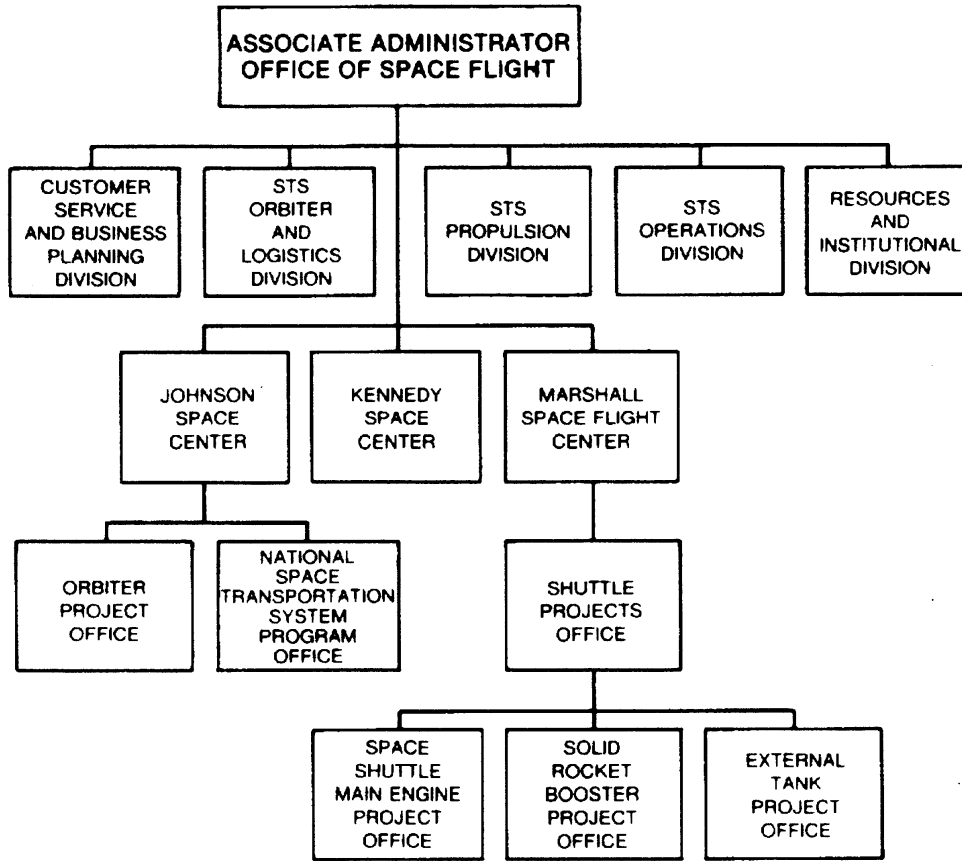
ASSOCIATE ADMINISTRATOR OFFICE OF SPACE FLIGHT

CUSTOMER SERVICE AND BUSINESS PLANNING DIVISION

STS ORBITER AND LOGISTICS DIVISION

STS PROPULSION DIVISION

STS OPERATIONS DIVISION

RESOURCES AND INSTITUTIONAL DIVISION

JOHNSON SPACE CENTER

KENNEDY SPACE CENTER

MARSHALL SPACE FLIGHT CENTER

ORBITER PROJECT OFFICE

NATIONAL SPACE TRANSPORTATION SYSTEM PROGRAM OFFICE

SHUTTLE PROJECTS OFFICE

SPACE SHUTTLE MAIN ENGINE PROJECT OFFICE

SOLID ROCKET BOOSTER PROJECT OFFICE

EXTERNAL TANK PROJECT OFFICE